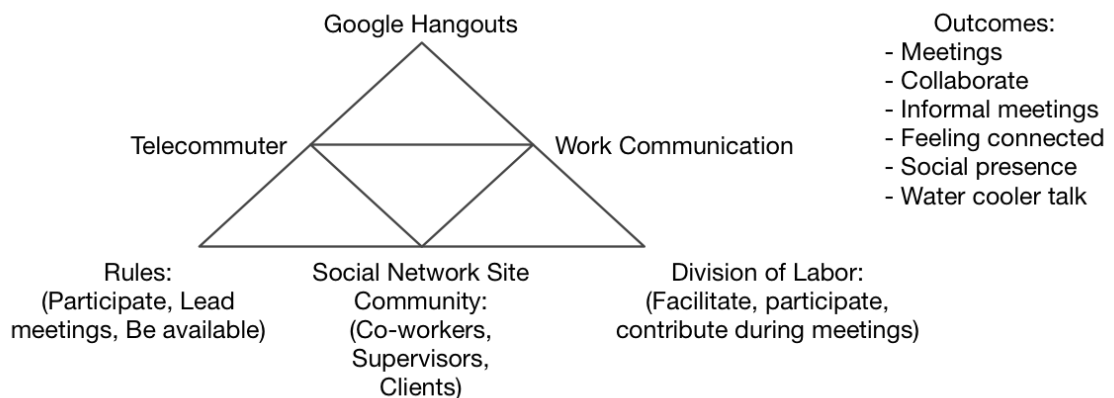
Google Hangouts

Outcomes:
- Meetings
- Collaborate
- Informal meetings
- Feeling connected
- Social presence
- Water cooler talk

Telecommuter

Work Communication

Rules:
(Participate, Lead meetings, Be available)

Social Network Site Community:
(Co-workers, Supervisors, Clients)

Division of Labor:
(Facilitate, participate, contribute during meetings)